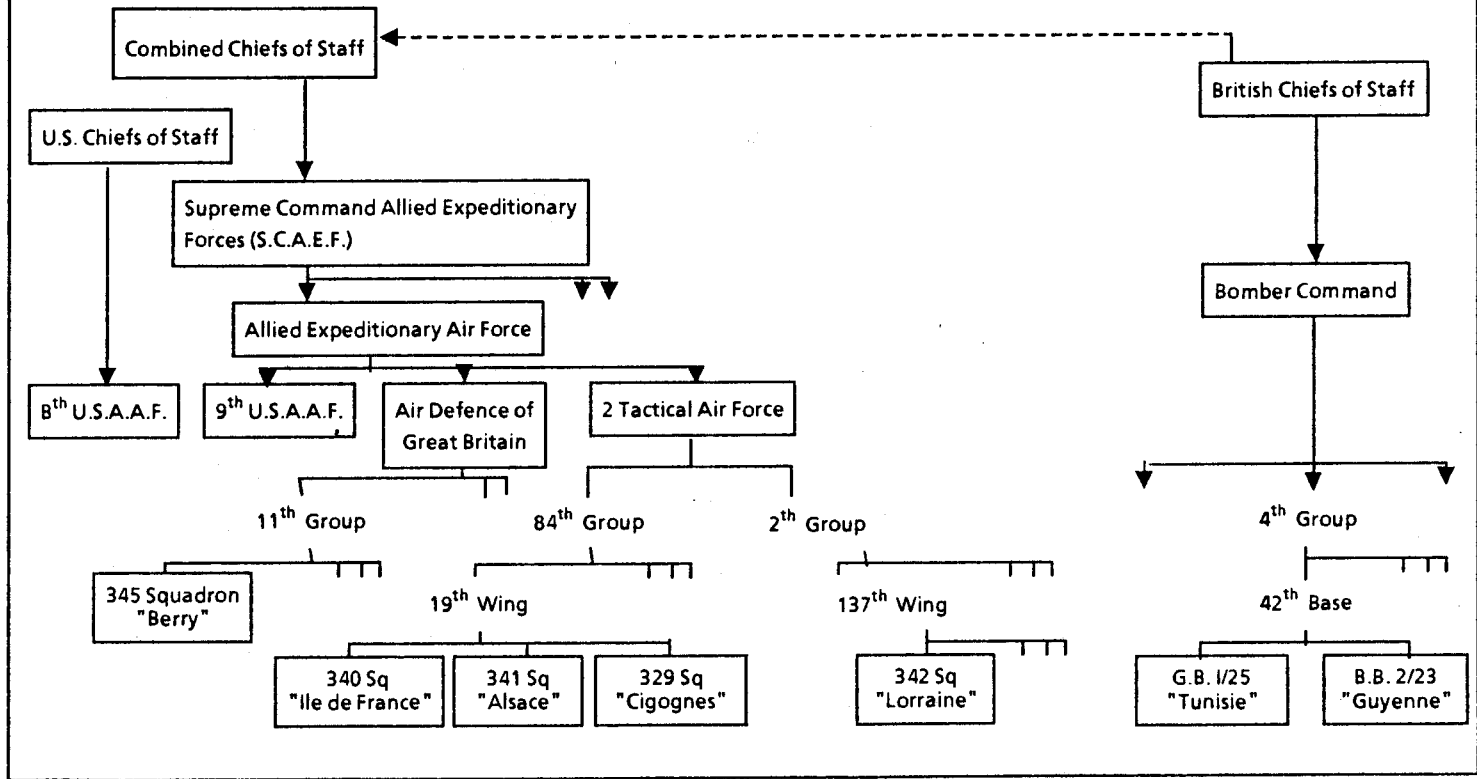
Combined Chiefs of Staff

British Chiefs of Staff

U.S. Chiefs of Staff

Supreme Command Allied Expeditionary Forces (S.C.A.E.F.)

Bomber Command

Allied Expeditionary Air Force

B$^{th}$ U.S.A.A.F.

9$^{th}$ U.S.A.A.F.

Air Defence of Great Britain

2 Tactical Air Force

11$^{th}$ Group

84$^{th}$ Group

2$^{th}$ Group

4$^{th}$ Group

345 Squadron "Berry"

19$^{th}$ Wing

137$^{th}$ Wing

42$^{th}$ Base

340 Sq "Ile de France"

341 Sq "Alsace"

329 Sq "Cigognes"

342 Sq "Lorraine"

G.B. I/25 "Tunisie"

B.B. 2/23 "Guyenne"